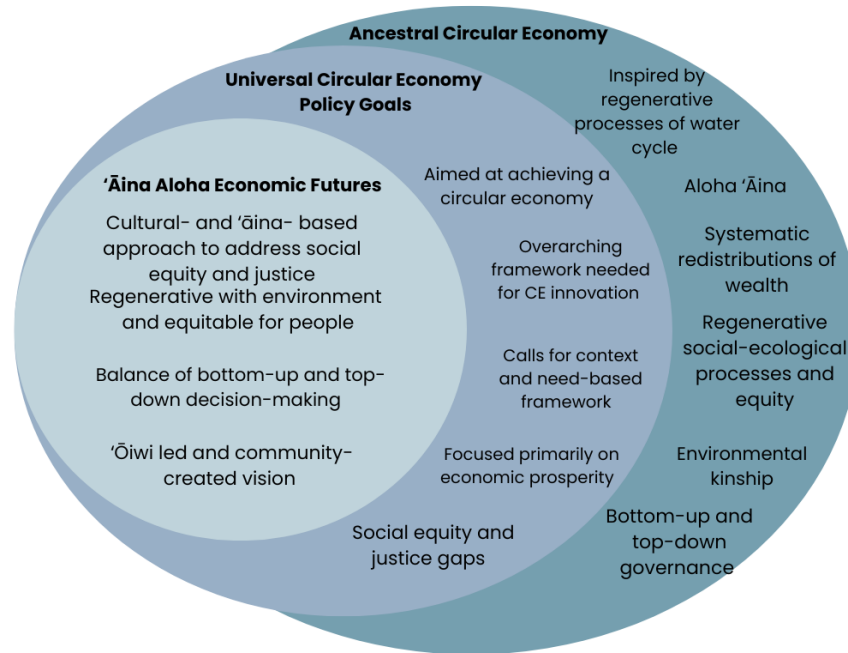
Ancestral Circular Economy

Universal Circular Economy Policy Goals

Inspired by regenerative processes of water cycle

Aloha ʻĀina

Systematic redistributions of wealth

Regenerative social-ecological processes and equity

Environmental kinship

Bottom-up and top-down governance

ʻĀina Aloha Economic Futures

Cultural- and ʻāina- based approach to address social equity and justice

Regenerative with environment and equitable for people

Balance of bottom-up and top-down decision-making

ʻŌiwi led and community-created vision

Aimed at achieving a circular economy

Overarching framework needed for CE innovation

Calls for context and need-based framework

Focused primarily on economic prosperity

Social equity and justice gaps